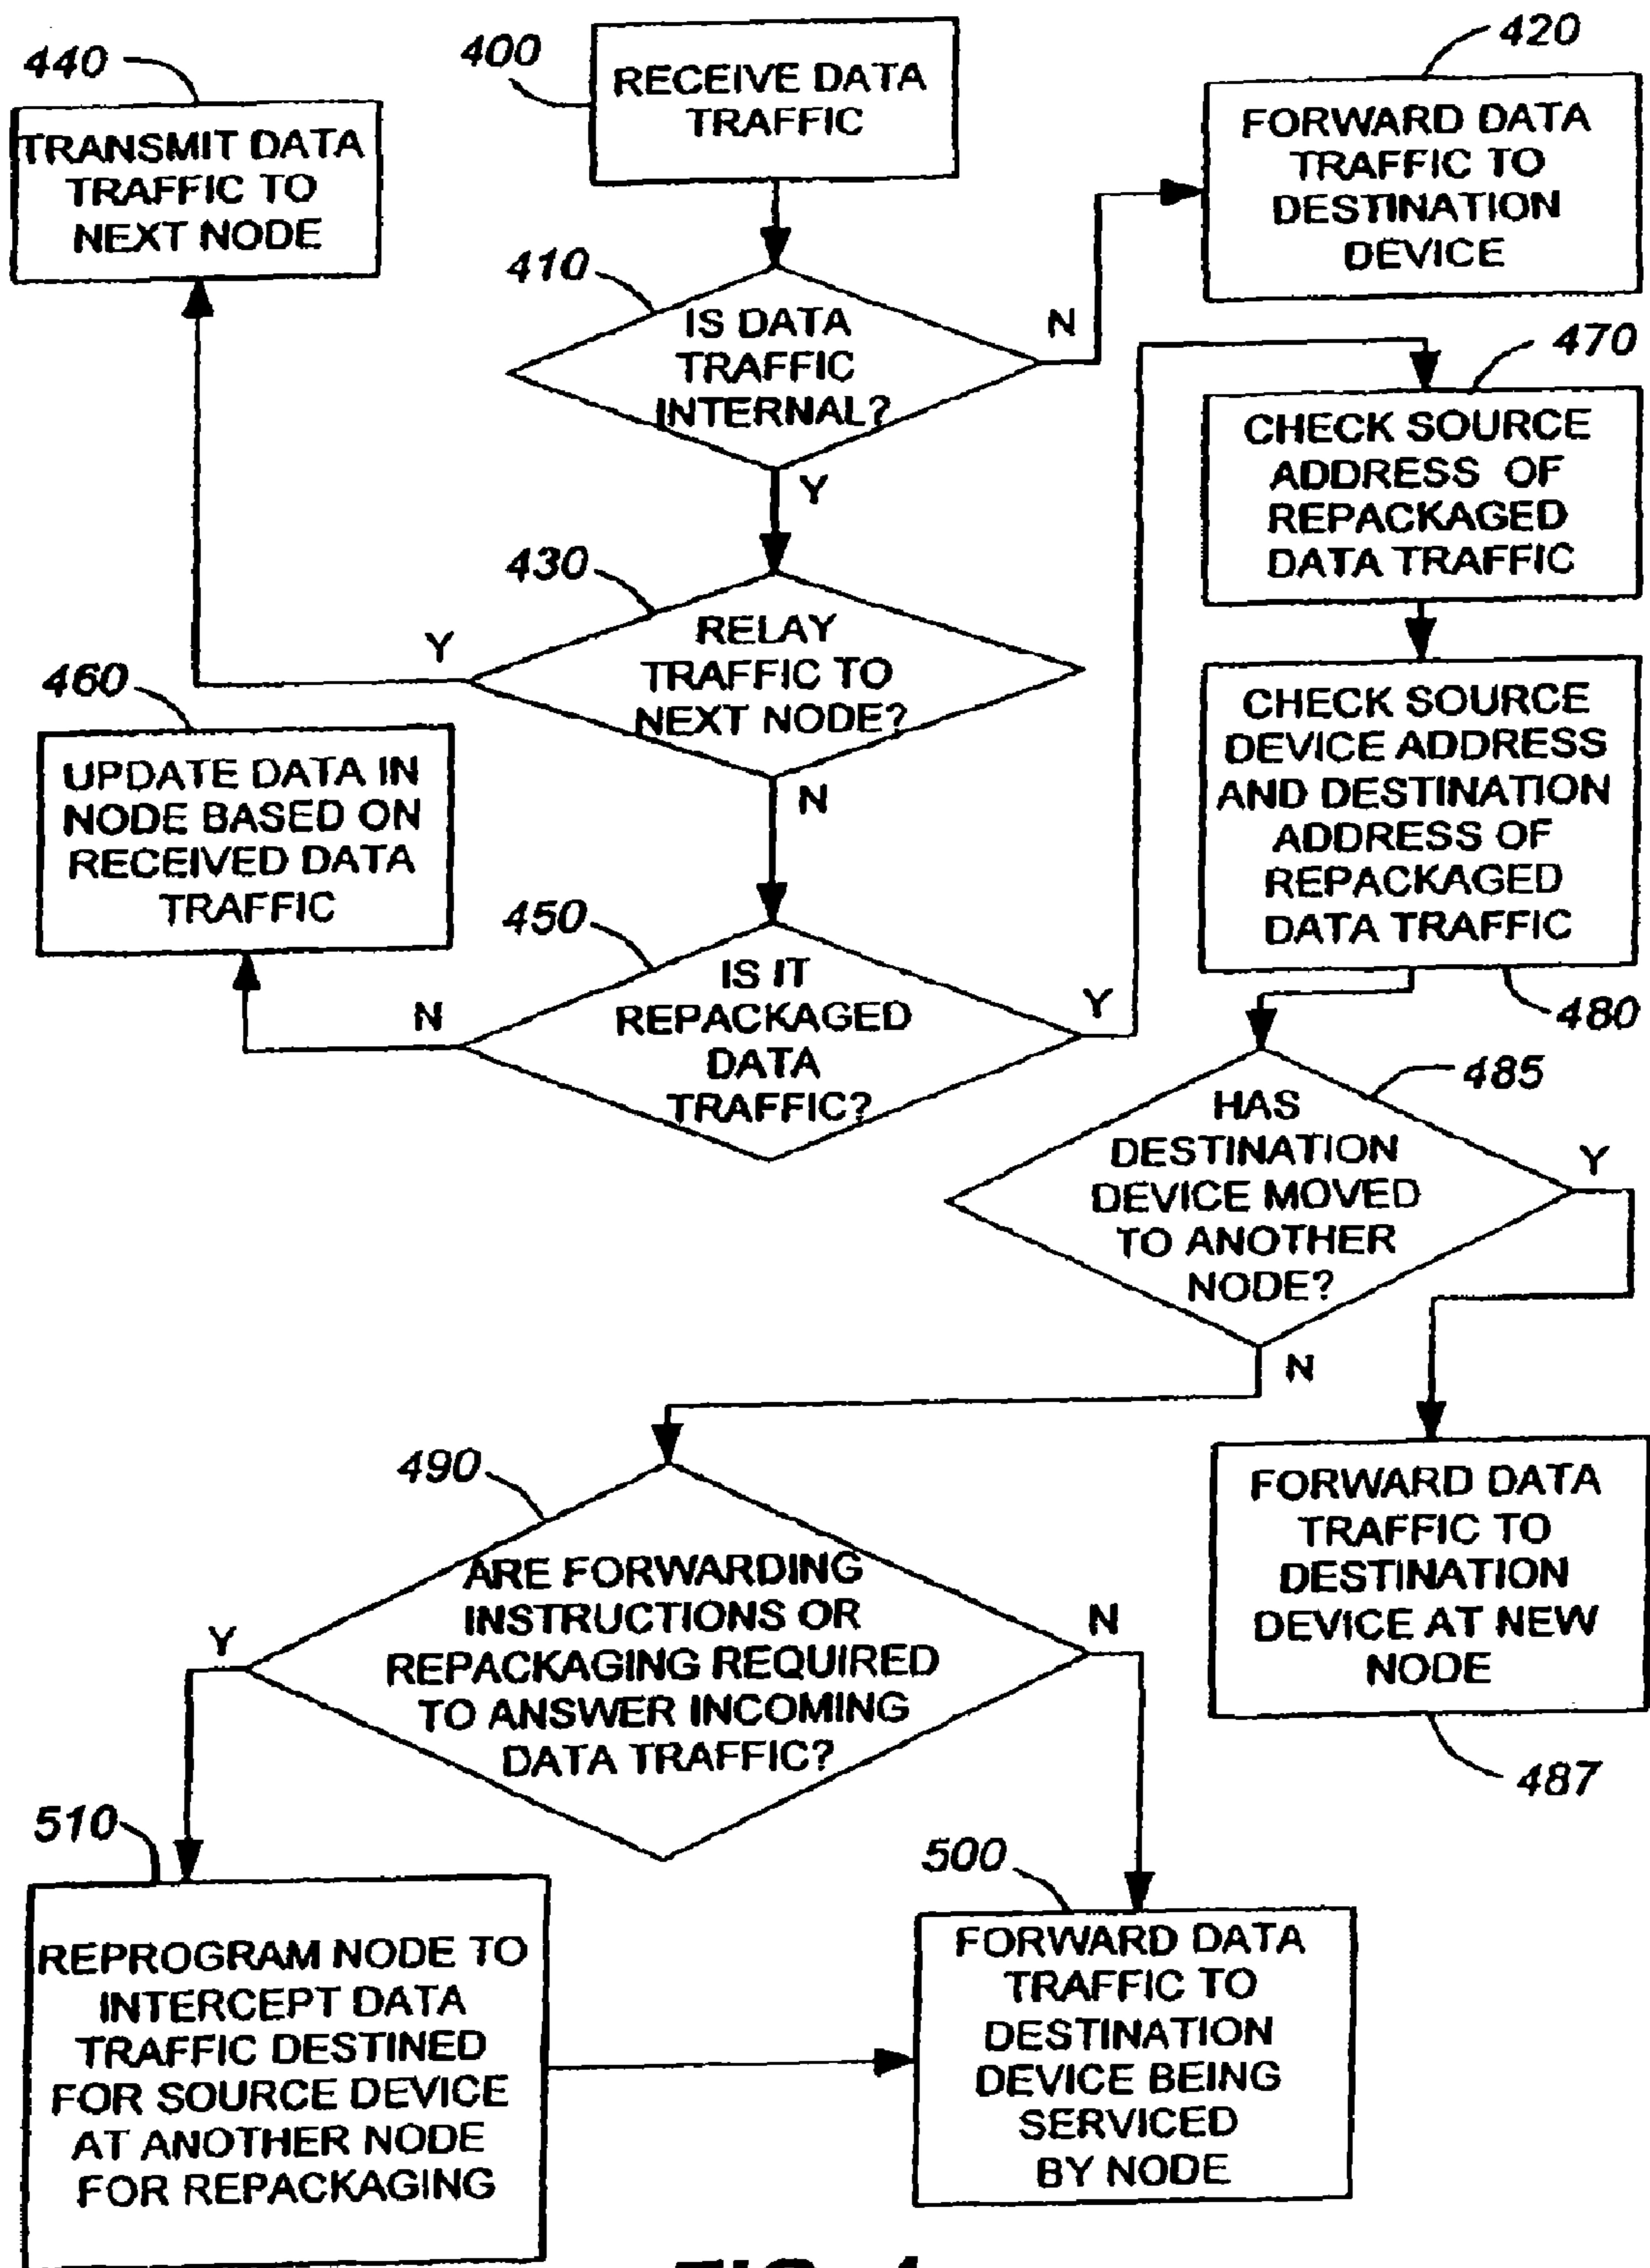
440

TRANSMIT DATA TRAFFIC TO NEXT NODE

400

RECEIVE DATA TRAFFIC

420

FORWARD DATA TRAFFIC TO DESTINATION DEVICE

410

IS DATA TRAFFIC INTERNAL?

N

Y

470

CHECK SOURCE ADDRESS OF REPACKAGED DATA TRAFFIC

430

RELAY TRAFFIC TO NEXT NODE?

Y

N

460

UPDATE DATA IN NODE BASED ON RECEIVED DATA TRAFFIC

CHECK SOURCE DEVICE ADDRESS AND DESTINATION ADDRESS OF REPACKAGED DATA TRAFFIC

480

450

IS IT REPACKAGED DATA TRAFFIC?

N

Y

485

HAS DESTINATION DEVICE MOVED TO ANOTHER NODE?

Y

N

FORWARD DATA TRAFFIC TO DESTINATION DEVICE AT NEW NODE

487

490

ARE FORWARDING INSTRUCTIONS OR REPACKAGING REQUIRED TO ANSWER INCOMING DATA TRAFFIC?

Y

N

510

REPROGRAM NODE TO INTERCEPT DATA TRAFFIC DESTINED FOR SOURCE DEVICE AT ANOTHER NODE FOR REPACKAGING

500

FORWARD DATA TRAFFIC TO DESTINATION DEVICE BEING SERVICED BY NODE

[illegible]